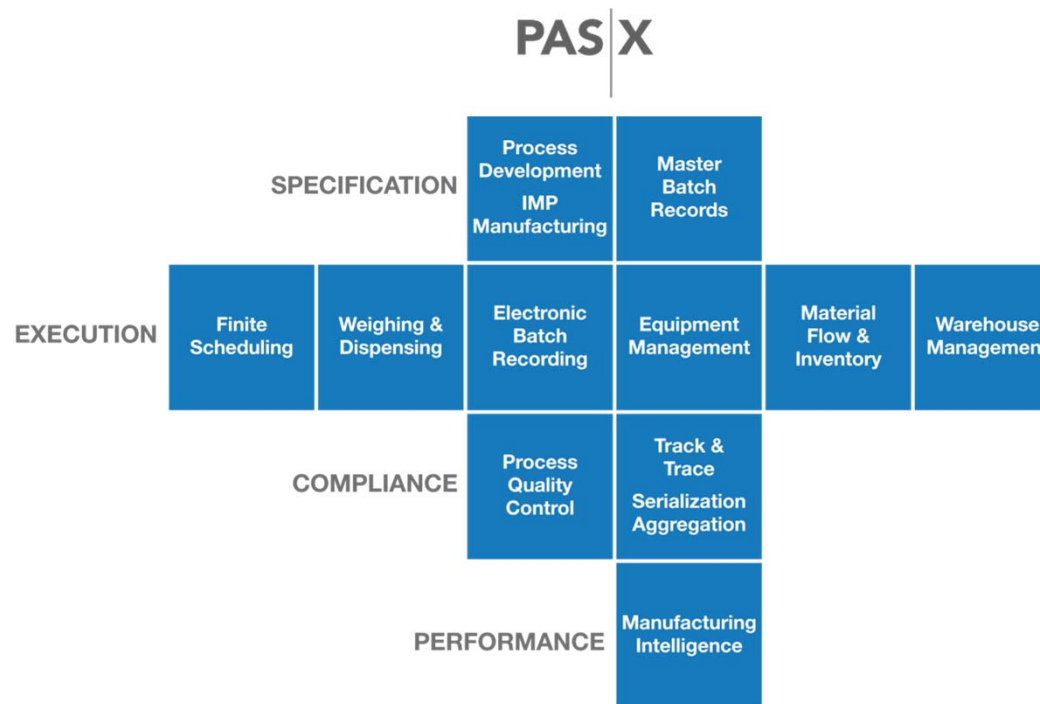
PAS|X

SPECIFICATION

Process Development

IMP Manufacturing

Master Batch Records

EXECUTION

Finite Scheduling

Weighing & Dispensing

Electronic Batch Recording

Equipment Management

Material Flow & Inventory

Warehouse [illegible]

COMPLIANCE

Process Quality Control

Track & Trace

Serialization Aggregation

PERFORMANCE

Manufacturing Intelligence